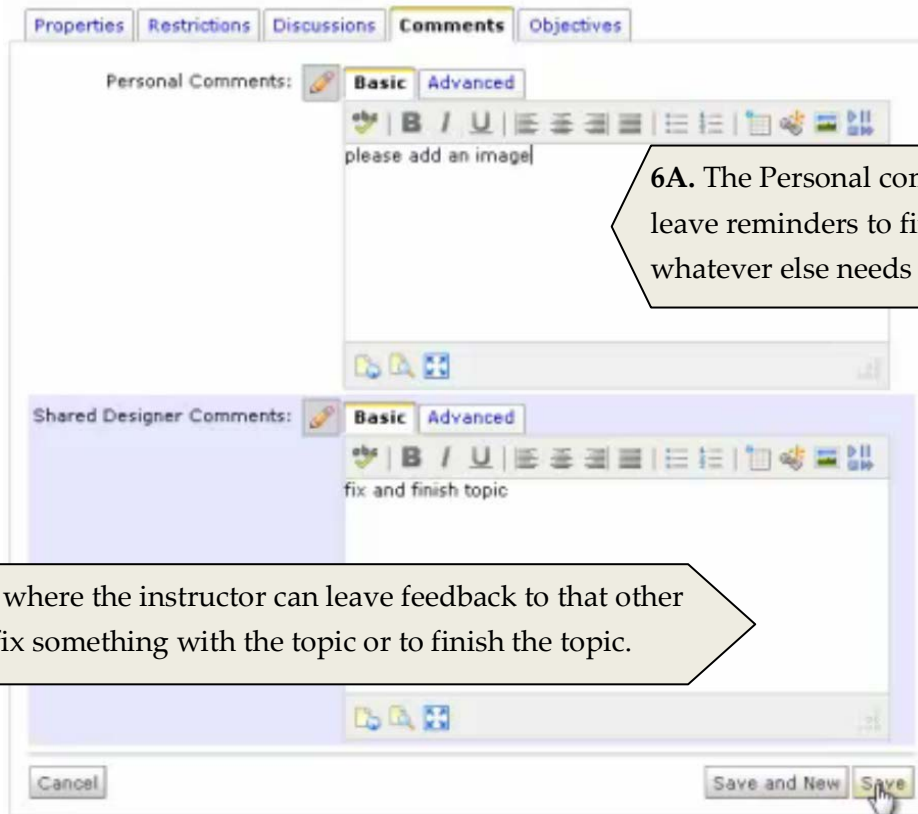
Properties | Restrictions | Discussions | Comments | Objectives

Personal Comments:

Basic | Advanced

please add an image

6A. The Personal co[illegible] leave reminders to fi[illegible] whatever else needs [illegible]

Shared Designer Comments:

Basic | Advanced

fix and finish topic

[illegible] where the instructor can leave feedback to that other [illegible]ix something with the topic or to finish the topic.

Cancel

Save and New

Save